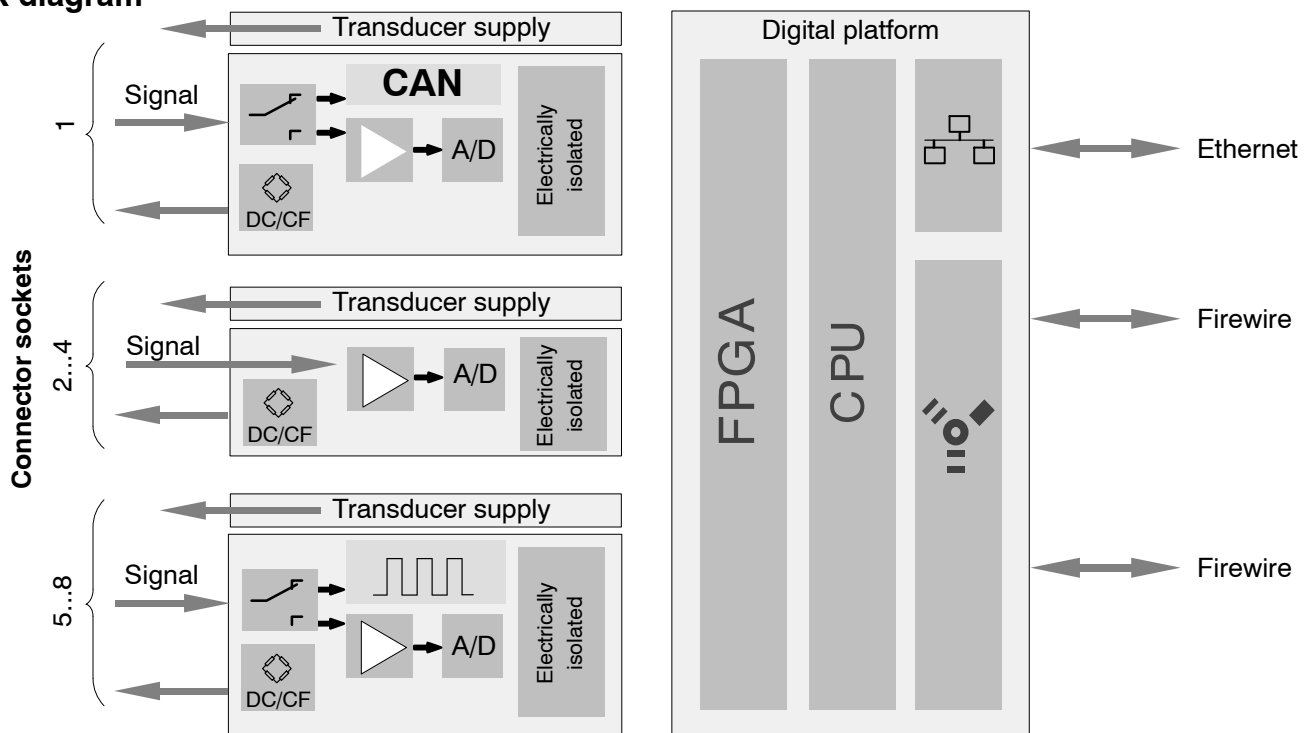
k diagram

Connector sockets

1

Transducer supply

Signal

CAN

A/D

Electrically isolated

DC/CF

2...4

Transducer supply

Signal

A/D

Electrically isolated

DC/CF

5...8

Transducer supply

Signal

A/D

Electrically isolated

DC/CF

Digital platform

FPGA

CPU

Ethernet

Firewire

Firewire